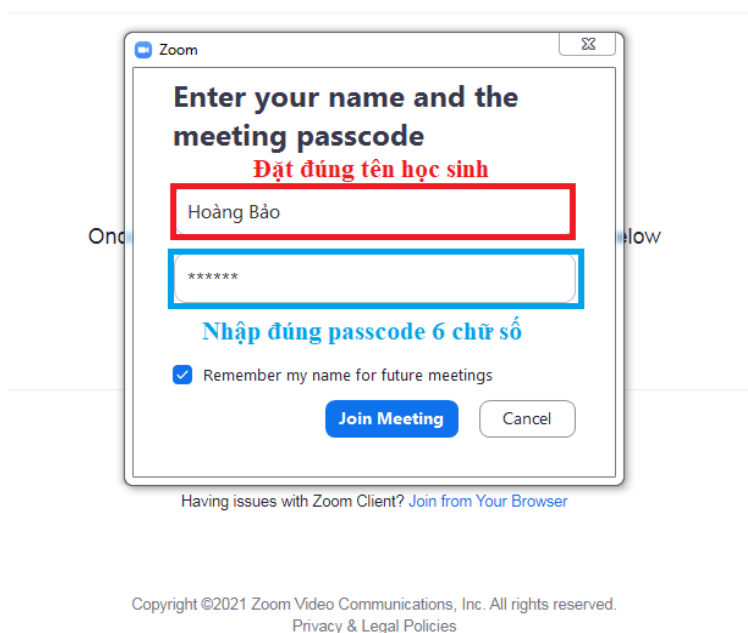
Zoom

Enter your name and the meeting passcode

Đặt đúng tên học sinh

Hoàng Bảo

******

Nhập đúng passcode 6 chữ số

Remember my name for future meetings

Join Meeting

Cancel

Onc

elow

Having issues with Zoom Client? Join from Your Browser

Copyright ©2021 Zoom Video Communications, Inc. All rights reserved.
Privacy & Legal Policies